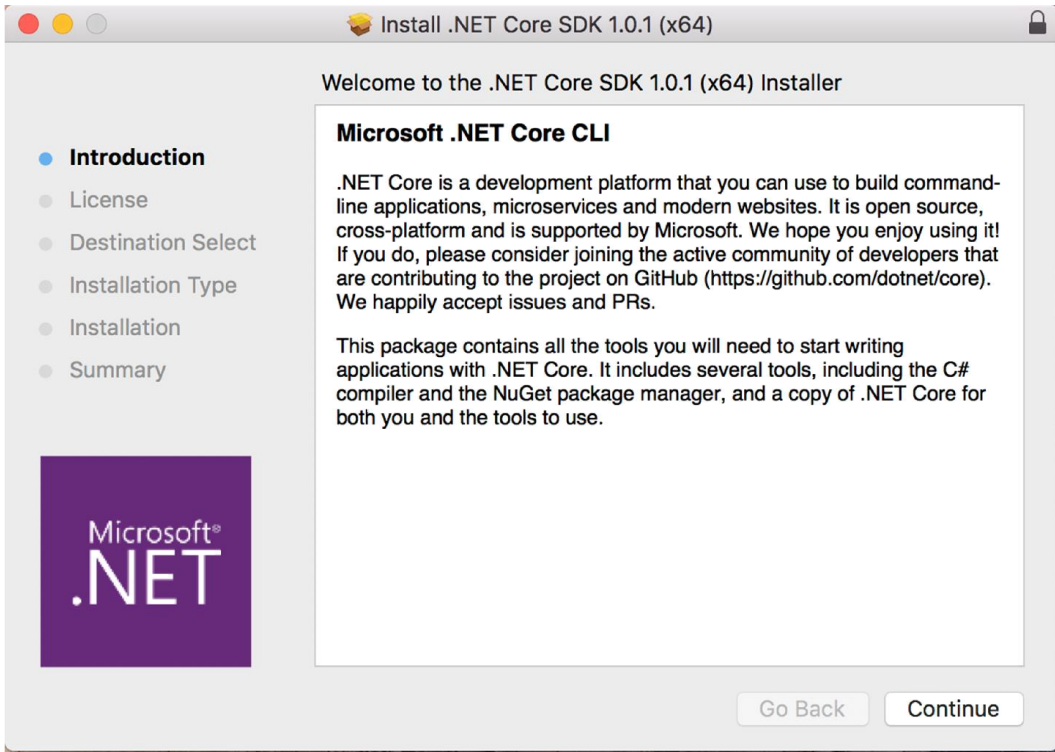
Install .NET Core SDK 1.0.1 (x64)

Welcome to the .NET Core SDK 1.0.1 (x64) Installer

Introduction
License
Destination Select
Installation Type
Installation
Summary

Microsoft®
.NET

Microsoft .NET Core CLI

.NET Core is a development platform that you can use to build command-line applications, microservices and modern websites. It is open source, cross-platform and is supported by Microsoft. We hope you enjoy using it! If you do, please consider joining the active community of developers that are contributing to the project on GitHub (https://github.com/dotnet/core). We happily accept issues and PRs.

This package contains all the tools you will need to start writing applications with .NET Core. It includes several tools, including the C# compiler and the NuGet package manager, and a copy of .NET Core for both you and the tools to use.

Go Back
Continue